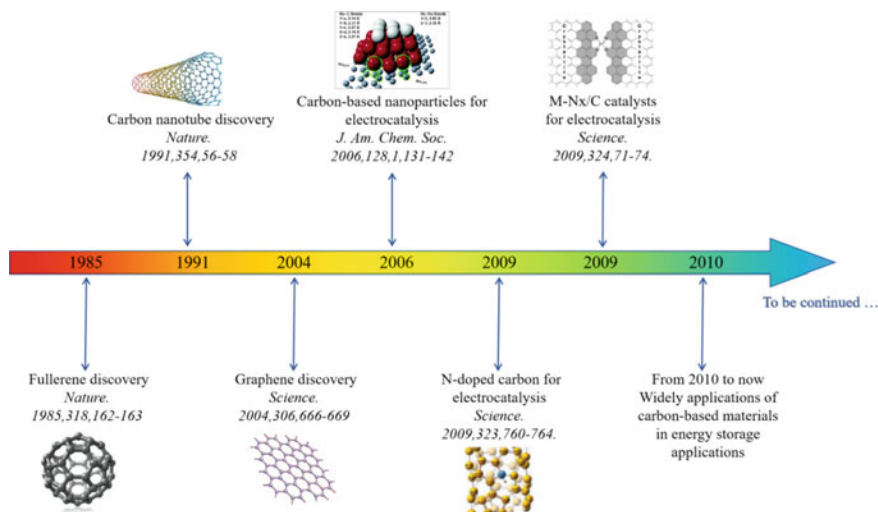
Carbon nanotube discovery
*Nature.*
*1991,354,56-58*

Carbon-based nanoparticles for electrocatalysis
*J. Am. Chem. Soc.*
*2006,128,1,131-142*

M-Nx/C catalysts for electrocatalysis
*Science.*
*2009,324,71-74.*

1985 1991 2004 2006 2009 2009 2010

To be continued …

Fullerene discovery
*Nature.*
*1985,318,162-163*

Graphene discovery
*Science.*
*2004,306,666-669*

N-doped carbon for electrocatalysis
*Science.*
*2009,323,760-764.*

From 2010 to now
Widely applications of carbon-based materials in energy storage applications